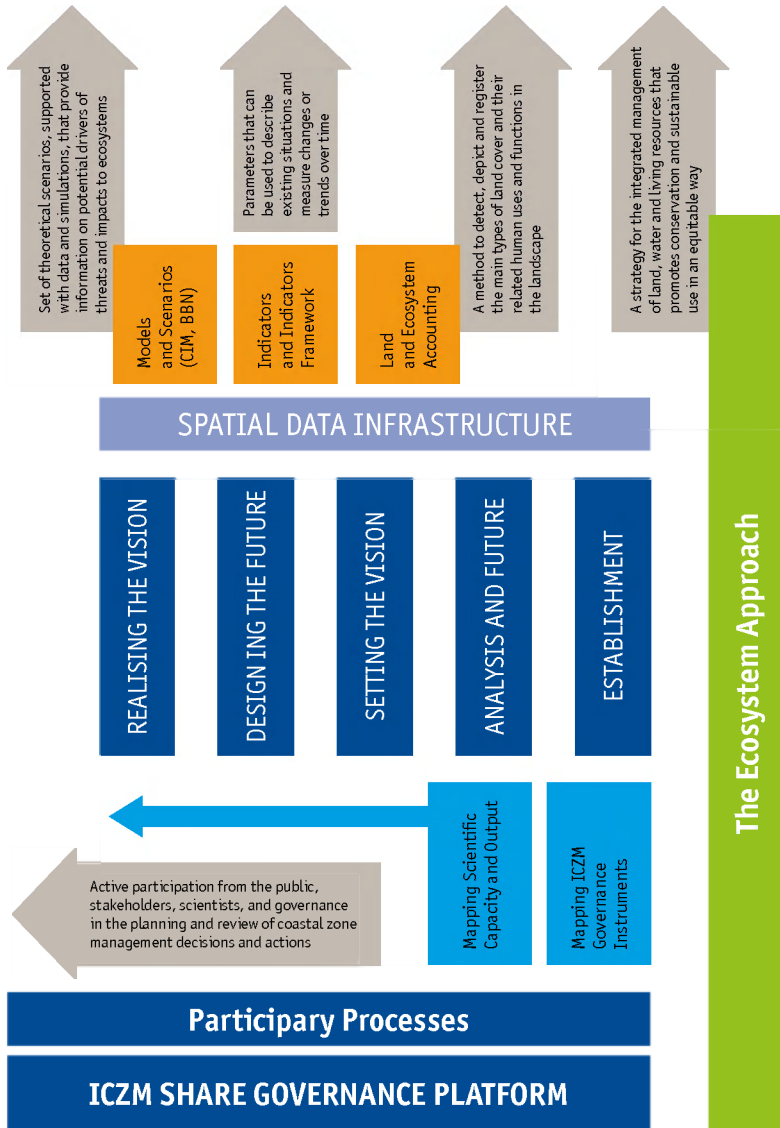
Set of theoretical scenarios, supported with data and simulations, that provide information on potential drivers of threats and impacts to ecosystems

Parameters that can be used to describe existing situations and measure changes or trends over time

A method to detect, depict and register the main types of land cover and their related human uses and functions in the landscape

A strategy for the integrated management of land, water and living resources that promotes conservation and sustainable use in an equitable way

Models and Scenarios (CIM, BBN)

Indicators and Indicators Framework

Land and Ecosystem Accounting

SPATIAL DATA INFRASTRUCTURE

REALISING THE VISION

DESIGN ING THE FUTURE

SETTING THE VISION

ANALYSIS AND FUTURE

ESTABLISHMENT

The Ecosystem Approach

Mapping Scientific Capacity and Output

Mapping ICZM Governance Instruments

Active participation from the public, stakeholders, scientists, and governance in the planning and review of coastal zone management decisions and actions

Participary Processes

ICZM SHARE GOVERNANCE PLATFORM